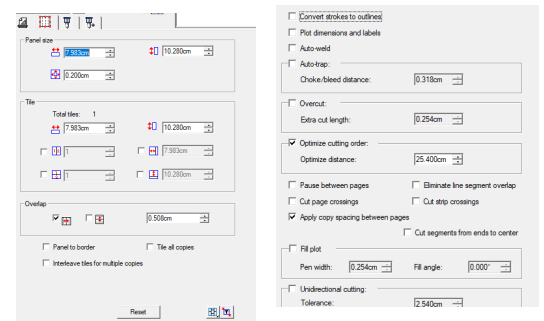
Panel size

7.983cm

10.280cm

0.200cm

Tile

Total tiles: 1

7.983cm

10.280cm

1

7.983cm

1

10.280cm

Overlap

0.508cm

Panel to border

Tile all copies

Interleave tiles for multiple copies

Reset

Convert strokes to outlines

Plot dimensions and labels

Auto-weld

Auto-trap:

Choke/bleed distance: 0.318cm

Overcut:

Extra cut length: 0.254cm

Optimize cutting order:

Optimize distance: 25.400cm

Pause between pages

Eliminate line segment overlap

Cut page crossings

Cut strip crossings

Apply copy spacing between pages

Cut segments from ends to center

Fill plot

Pen width: 0.254cm

Fill angle: 0.000°

Unidirectional cutting:

Tolerance: 2.540cm